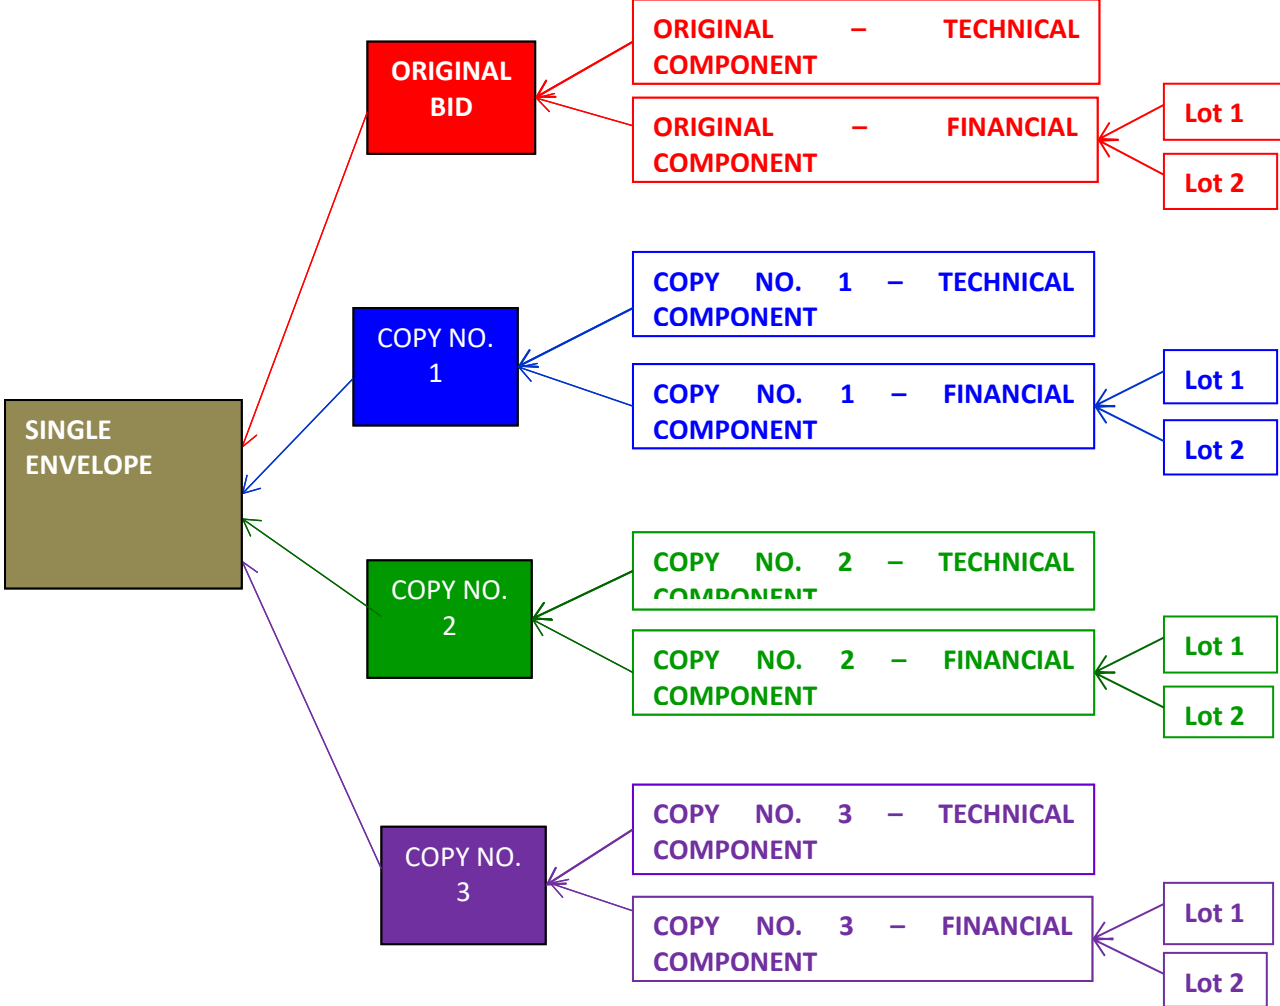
ORIGINAL – TECHNICAL COMPONENT

ORIGINAL BID

ORIGINAL – FINANCIAL COMPONENT

Lot 1

Lot 2

COPY NO. 1 – TECHNICAL COMPONENT

COPY NO. 1

COPY NO. 1 – FINANCIAL COMPONENT

Lot 1

Lot 2

SINGLE ENVELOPE

COPY NO. 2 – TECHNICAL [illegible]

COPY NO. 2

COPY NO. 2 – FINANCIAL COMPONENT

Lot 1

Lot 2

COPY NO. 3 – TECHNICAL COMPONENT

COPY NO. 3

COPY NO. 3 – FINANCIAL COMPONENT

Lot 1

Lot 2